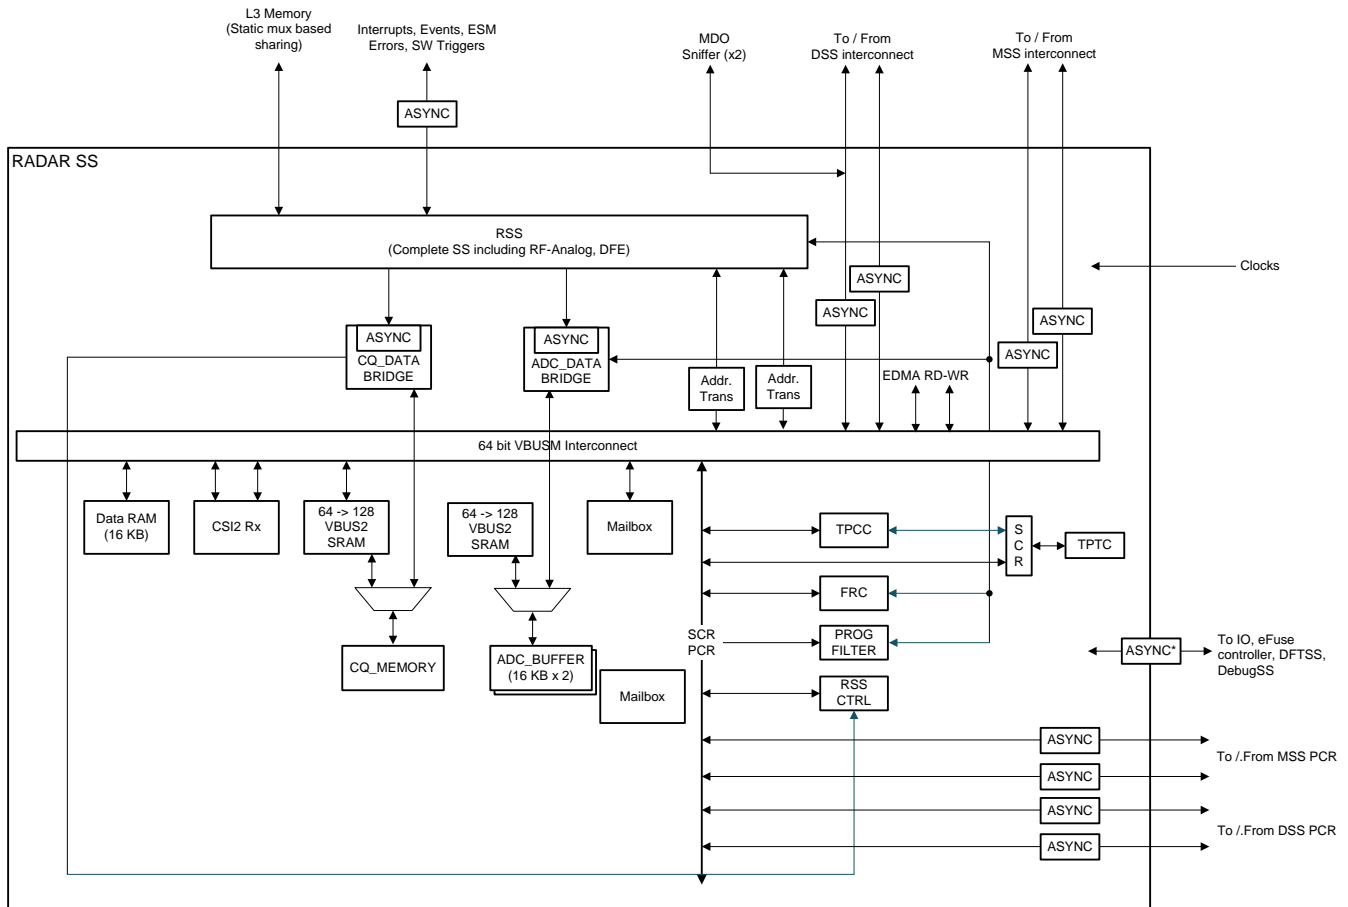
L3 Memory
(Static mux based sharing)

Interrupts, Events, ESM Errors, SW Triggers

ASYNC

MDO
Sniffer (x2)

To / From
DSS interconnect

To / From
MSS interconnect

RADAR SS

RSS
(Complete SS including RF-Analog, DFE)

Clocks

ASYNC

ASYNC

ASYNC

ASYNC

ASYNC
CQ_DATA
BRIDGE

ASYNC
ADC_DATA
BRIDGE

Addr.
Trans

Addr.
Trans

EDMA RD-WR

64 bit VBUSM Interconnect

Data RAM
(16 KB)

CSI2 Rx

64 -> 128
VBUS2
SRAM

64 -> 128
VBUS2
SRAM

Mailbox

TPCC

S
C
R

TPTC

FRC

CQ_MEMORY

ADC_BUFFER
(16 KB x 2)

SCR
PCR

PROG
FILTER

ASYNC*

To IO, eFuse controller, DFTSS, DebugSS

Mailbox

RSS
CTRL

ASYNC

To /.From MSS PCR

ASYNC

ASYNC

To /.From DSS PCR

ASYNC